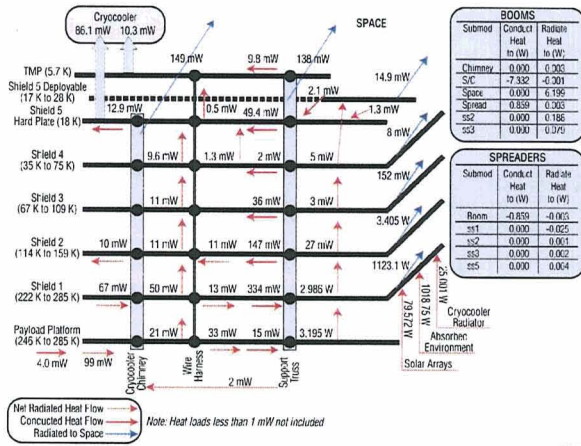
Cryocooler
86.1 mW 10.3 mW

SPACE

149 mW
9.8 mW
138 mW

TMP (5.7 K)
14.9 mW

Shield 5 Deployable (17 K to 28 K)
2.1 mW
12.9 mW
0.5 mW
49.4 mW
1.3 mW

Shield 5 Hard Plate (18 K)
8 mW

Shield 4 (35 K to 75 K)
9.6 mW
1.3 mW
2 mW
5 mW
152 mW

Shield 3 (67 K to 109 K)
11 mW
36 mW
3 mW
3.405 W

Shield 2 (114 K to 159 K)
10 mW
11 mW
11 mW
147 mW
27 mW
1123.1 W

Shield 1 (222 K to 285 K)
67 mW
50 mW
13 mW
334 mW
2.985 W

Payload Platform (246 K to 285 K)
21 mW
33 mW
15 mW
3.195 W
4.0 mW
99 mW

Cryocooler Chimney
Wire Harness
Support Truss
2 mW

79.572 W
1018.75 W
25.00 W

Cryocooler Radiator
Absorbed Environment
Solar Arrays

| BOOMS | | |
|---|---|---|
| Submod | Conduct Heat to (W) | Radiate Heat to (W) |
| Chimney | 0.000 | 0.003 |
| S/C | -7.332 | -0.001 |
| Space | 0.000 | 6.199 |
| Spread | 0.859 | 0.003 |
| ss2 | 0.000 | 0.186 |
| ss3 | 0.000 | 0.079 |

| SPREADERS | | |
|---|---|---|
| Submod | Conduct Heat to (W) | Radiate Heat to (W) |
| Boom | -0.859 | -0.003 |
| ss1 | 0.000 | -0.025 |
| ss2 | 0.000 | 0.001 |
| ss3 | 0.000 | 0.002 |
| ss5 | 0.000 | 0.004 |

Net Radiated Heat Flow
Concucted Heat Flow
Radiated to Space

Note: Heat loads less than 1 mW not included